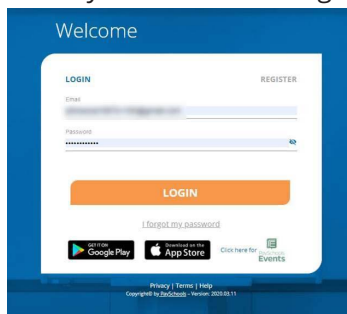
Welcome

LOGIN

REGISTER

Email

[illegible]

Password

••••••••••••

LOGIN

I forgot my password

GET IT ON Google Play

Download on the App Store

Click here for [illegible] Events

Privacy | Terms | Help

Copyright© by PaySchools - Version: 2020.03.11